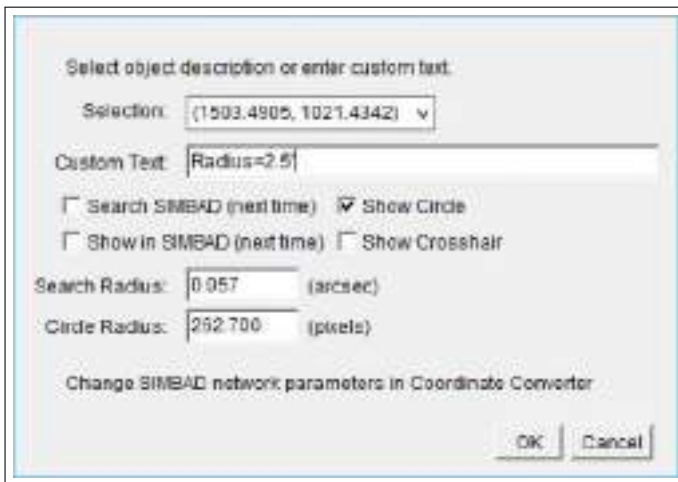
Select object description or enter custom text:

Selection: (1503.4905, 1021.4342) v

Custom Text: Radius=2.5

Search SIMBAD (next time) Show Circle

Show in SIMBAD (next time) Show Crosshair

Search Radius: 0.057 (arcsec)

Circle Radius: 252.700 (pixels)

Change SIMBAD network parameters in Coordinate Converter

OK Cancel